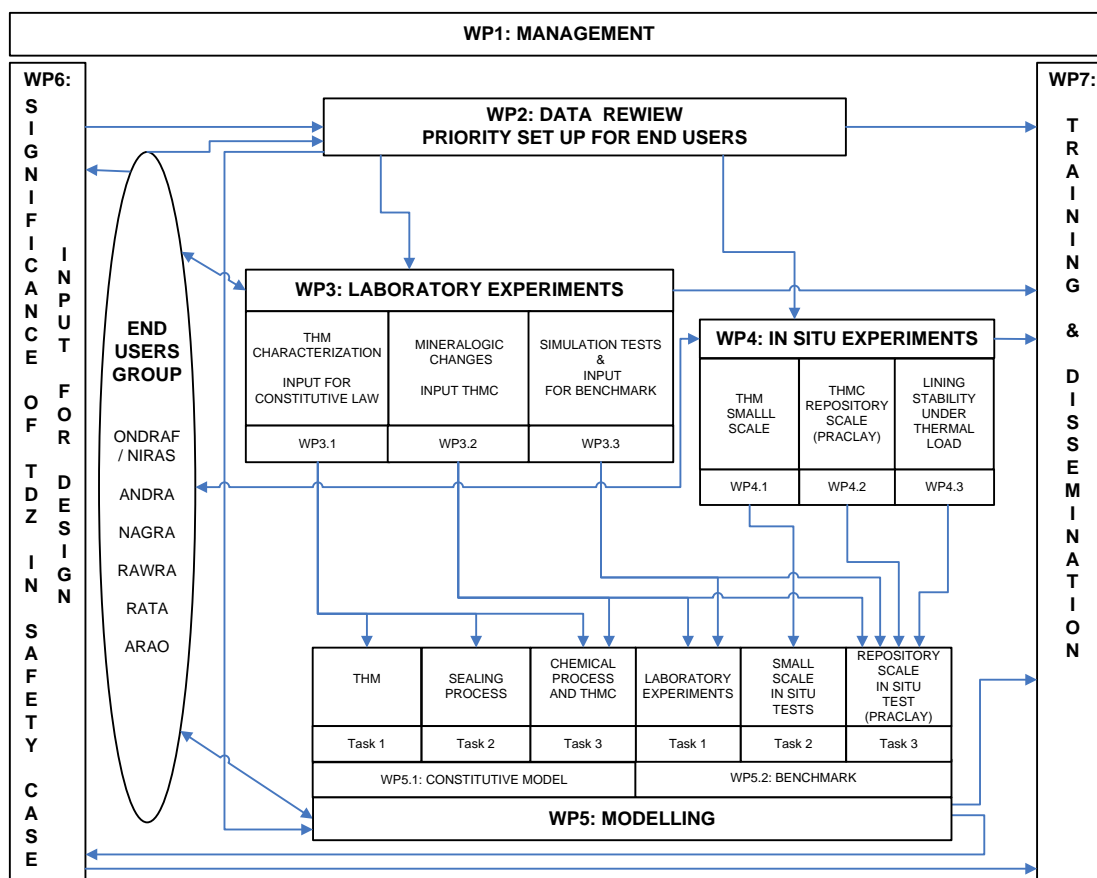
WP1: MANAGEMENT

WP6: SIGNIFICANCE OF TDZ IN SAFETY CASE

INPUT FOR DESIGN

WP2: DATA REWIEW
PRIORITY SET UP FOR END USERS

END USERS GROUP

ONDRAF / NIRAS

ANDRA

NAGRA

RAWRA

RATA

ARAO

WP3: LABORATORY EXPERIMENTS

| THM CHARACTERIZATION INPUT FOR CONSTITUTIVE LAW | MINERALOGIC CHANGES INPUT THMC | SIMULATION TESTS & INPUT FOR BENCHMARK |
|---|---|---|
| WP3.1 | WP3.2 | WP3.3 |

WP4: IN SITU EXPERIMENTS

| THM SMALLL SCALE | THMC REPOSITORY SCALE (PRACLAY) | LINING STABILITY UNDER THERMAL LOAD |
|---|---|---|
| WP4.1 | WP4.2 | WP4.3 |

| THM | SEALING PROCESS | CHEMICAL PROCESS AND THMC | LABORATORY EXPERIMENTS | SMALL SCALE IN SITU TESTS | REPOSITORY SCALE IN SITU TEST (PRACLAY) |
|---|---|---|---|---|---|
| Task 1 | Task 2 | Task 3 | Task 1 | Task 2 | Task 3 |

WP5.1: CONSTITUTIVE MODEL

WP5.2: BENCHMARK

WP5: MODELLING

WP7: TRAINING & DISSEMINATION